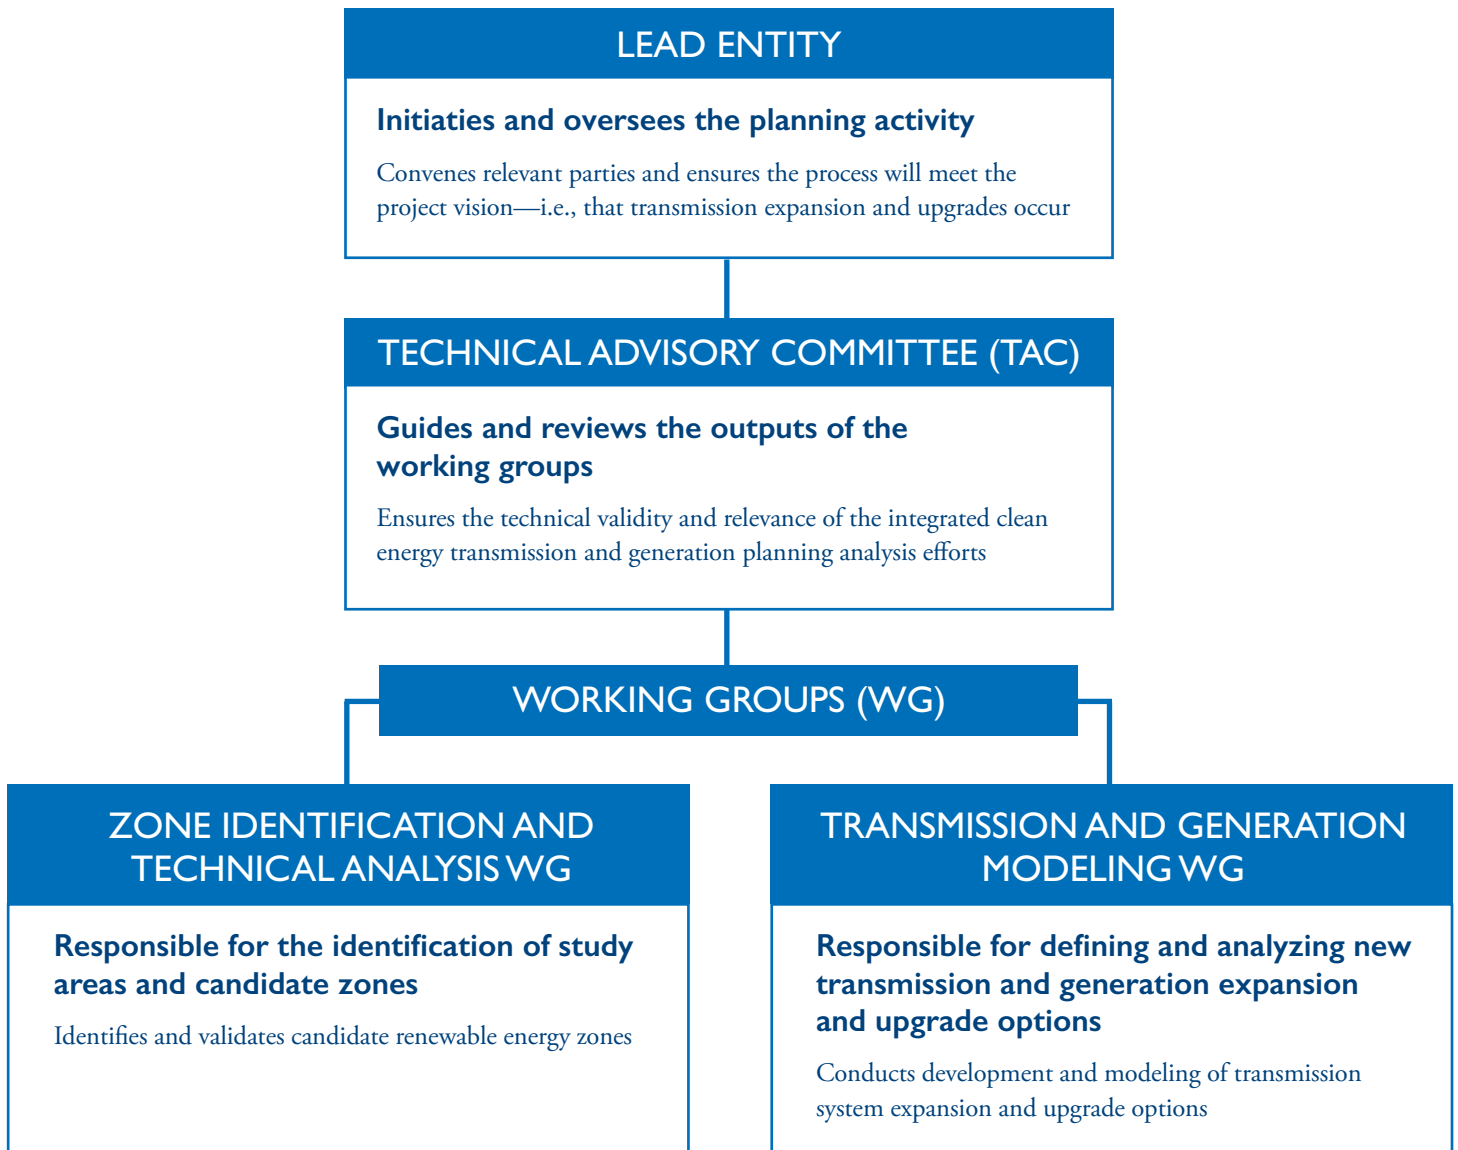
LEAD ENTITY

Initiaties and oversees the planning activity

Convenes relevant parties and ensures the process will meet the project vision—i.e., that transmission expansion and upgrades occur

TECHNICAL ADVISORY COMMITTEE (TAC)

Guides and reviews the outputs of the working groups

Ensures the technical validity and relevance of the integrated clean energy transmission and generation planning analysis efforts

WORKING GROUPS (WG)

ZONE IDENTIFICATION AND TECHNICAL ANALYSIS WG

Responsible for the identification of study areas and candidate zones

Identifies and validates candidate renewable energy zones

TRANSMISSION AND GENERATION MODELING WG

Responsible for defining and analyzing new transmission and generation expansion and upgrade options

Conducts development and modeling of transmission system expansion and upgrade options